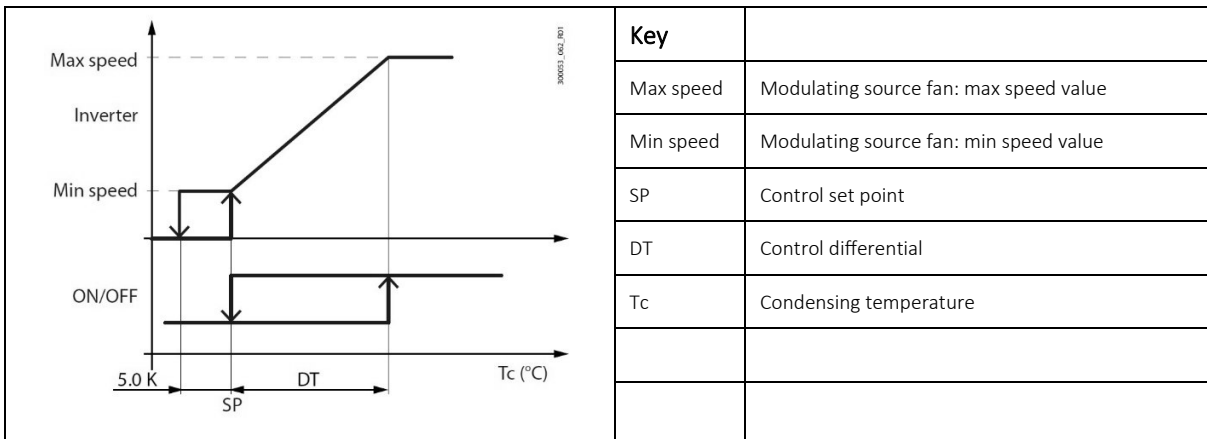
Max speed
Inverter
Min speed
ON/OFF
5.0 K
DT
Tc (°C)
SP
300053_062_R01

| Key | |
|---|---|
| Max speed | Modulating source fan: max speed value |
| Min speed | Modulating source fan: min speed value |
| SP | Control set point |
| DT | Control differential |
| Tc | Condensing temperature |
| | |
| | |